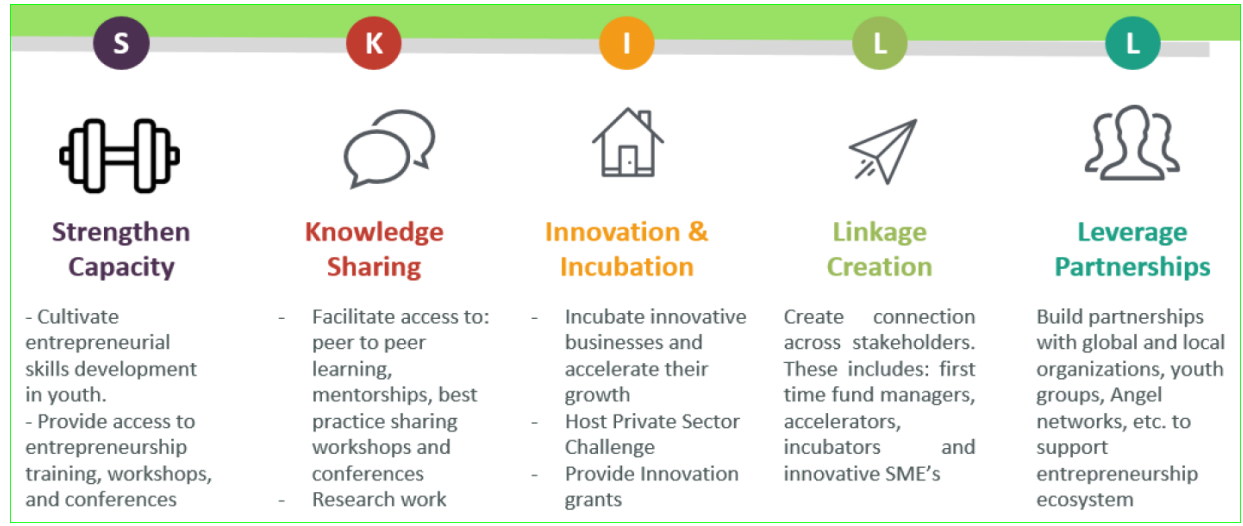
S

K

I

L

L

Strengthen Capacity

- Cultivate entrepreneurial skills development in youth.
- Provide access to entrepreneurship training, workshops, and conferences

Knowledge Sharing

- Facilitate access to: peer to peer learning, mentorships, best practice sharing workshops and conferences
- Research work

Innovation & Incubation

- Incubate innovative businesses and accelerate their growth
- Host Private Sector Challenge
- Provide Innovation grants

Linkage Creation

Create connection across stakeholders. These includes: first time fund managers, accelerators, incubators and innovative SME's

Leverage Partnerships

Build partnerships with global and local organizations, youth groups, Angel networks, etc. to support entrepreneurship ecosystem